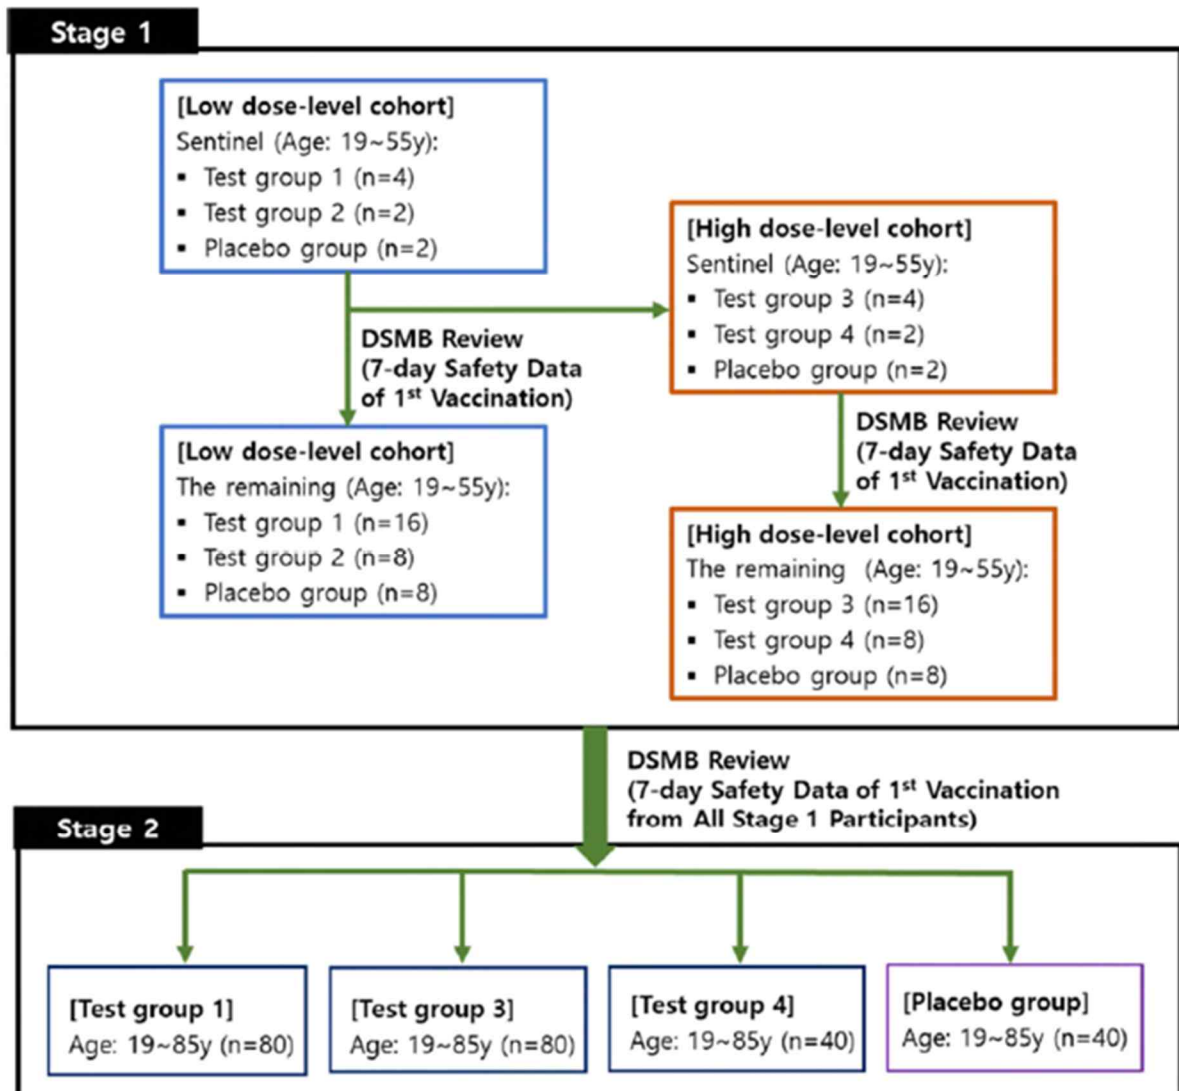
Stage 1

[Low dose-level cohort]
Sentinel (Age: 19~55y):
- Test group 1 (n=4)
- Test group 2 (n=2)
- Placebo group (n=2)

DSMB Review
(7-day Safety Data of 1$^{st}$ Vaccination)

[High dose-level cohort]
Sentinel (Age: 19~55y):
- Test group 3 (n=4)
- Test group 4 (n=2)
- Placebo group (n=2)

[Low dose-level cohort]
The remaining (Age: 19~55y):
- Test group 1 (n=16)
- Test group 2 (n=8)
- Placebo group (n=8)

DSMB Review
(7-day Safety Data of 1$^{st}$ Vaccination)

[High dose-level cohort]
The remaining (Age: 19~55y):
- Test group 3 (n=16)
- Test group 4 (n=8)
- Placebo group (n=8)

DSMB Review
(7-day Safety Data of 1$^{st}$ Vaccination from All Stage 1 Participants)

Stage 2

[Test group 1]
Age: 19~85y (n=80)

[Test group 3]
Age: 19~85y (n=80)

[Test group 4]
Age: 19~85y (n=40)

[Placebo group]
Age: 19~85y (n=40)